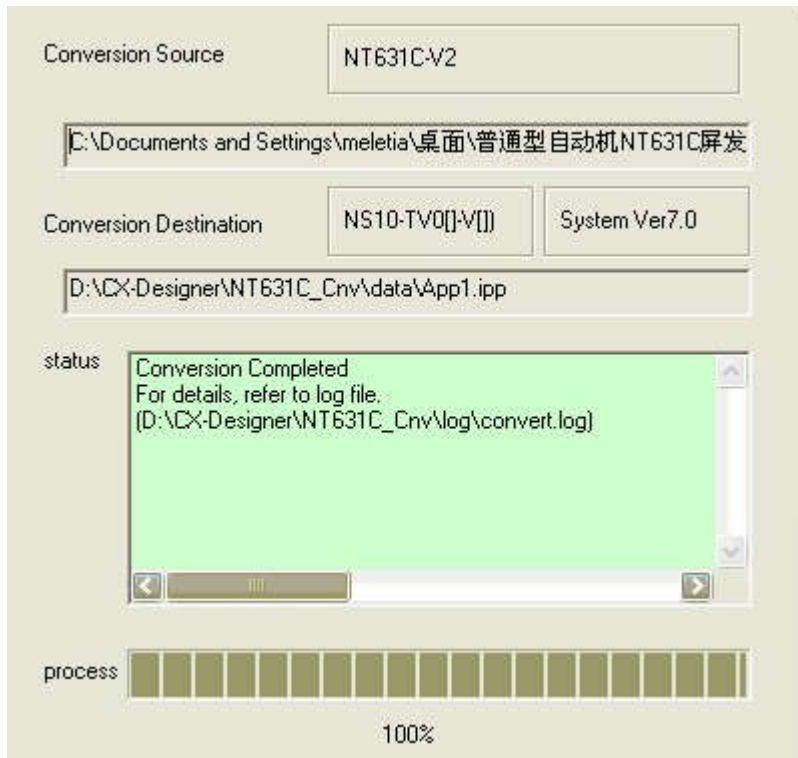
Conversion Source

NT631C-V2

C:\Documents and Settings\meletia\桌面\普通型自动机NT631C屏发

Conversion Destination

NS10-TV0[]-V[])

System Ver7.0

D:\CX-Designer\NT631C_Cnv\data\App1.ipp

status

Conversion Completed
For details, refer to log file.
(D:\CX-Designer\NT631C_Cnv\log\convert.log)

process

100%